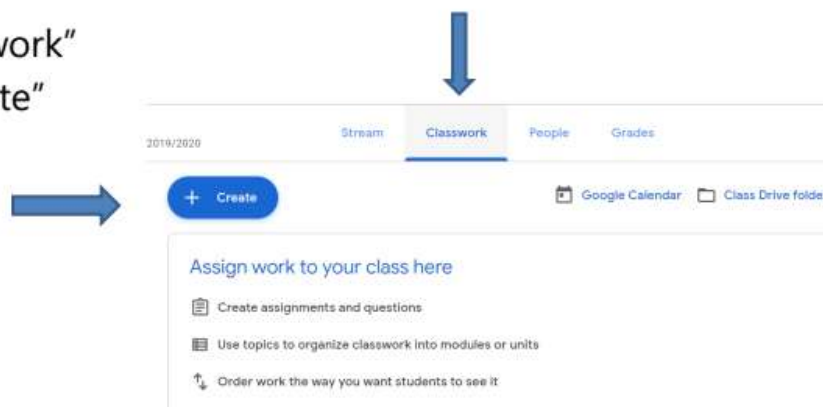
ork"
te"

2019/2020

Stream Classwork People Grades

+ Create

Google Calendar Class Drive folde

Assign work to your class here

Create assignments and questions

Use topics to organize classwork into modules or units

Order work the way you want students to see it